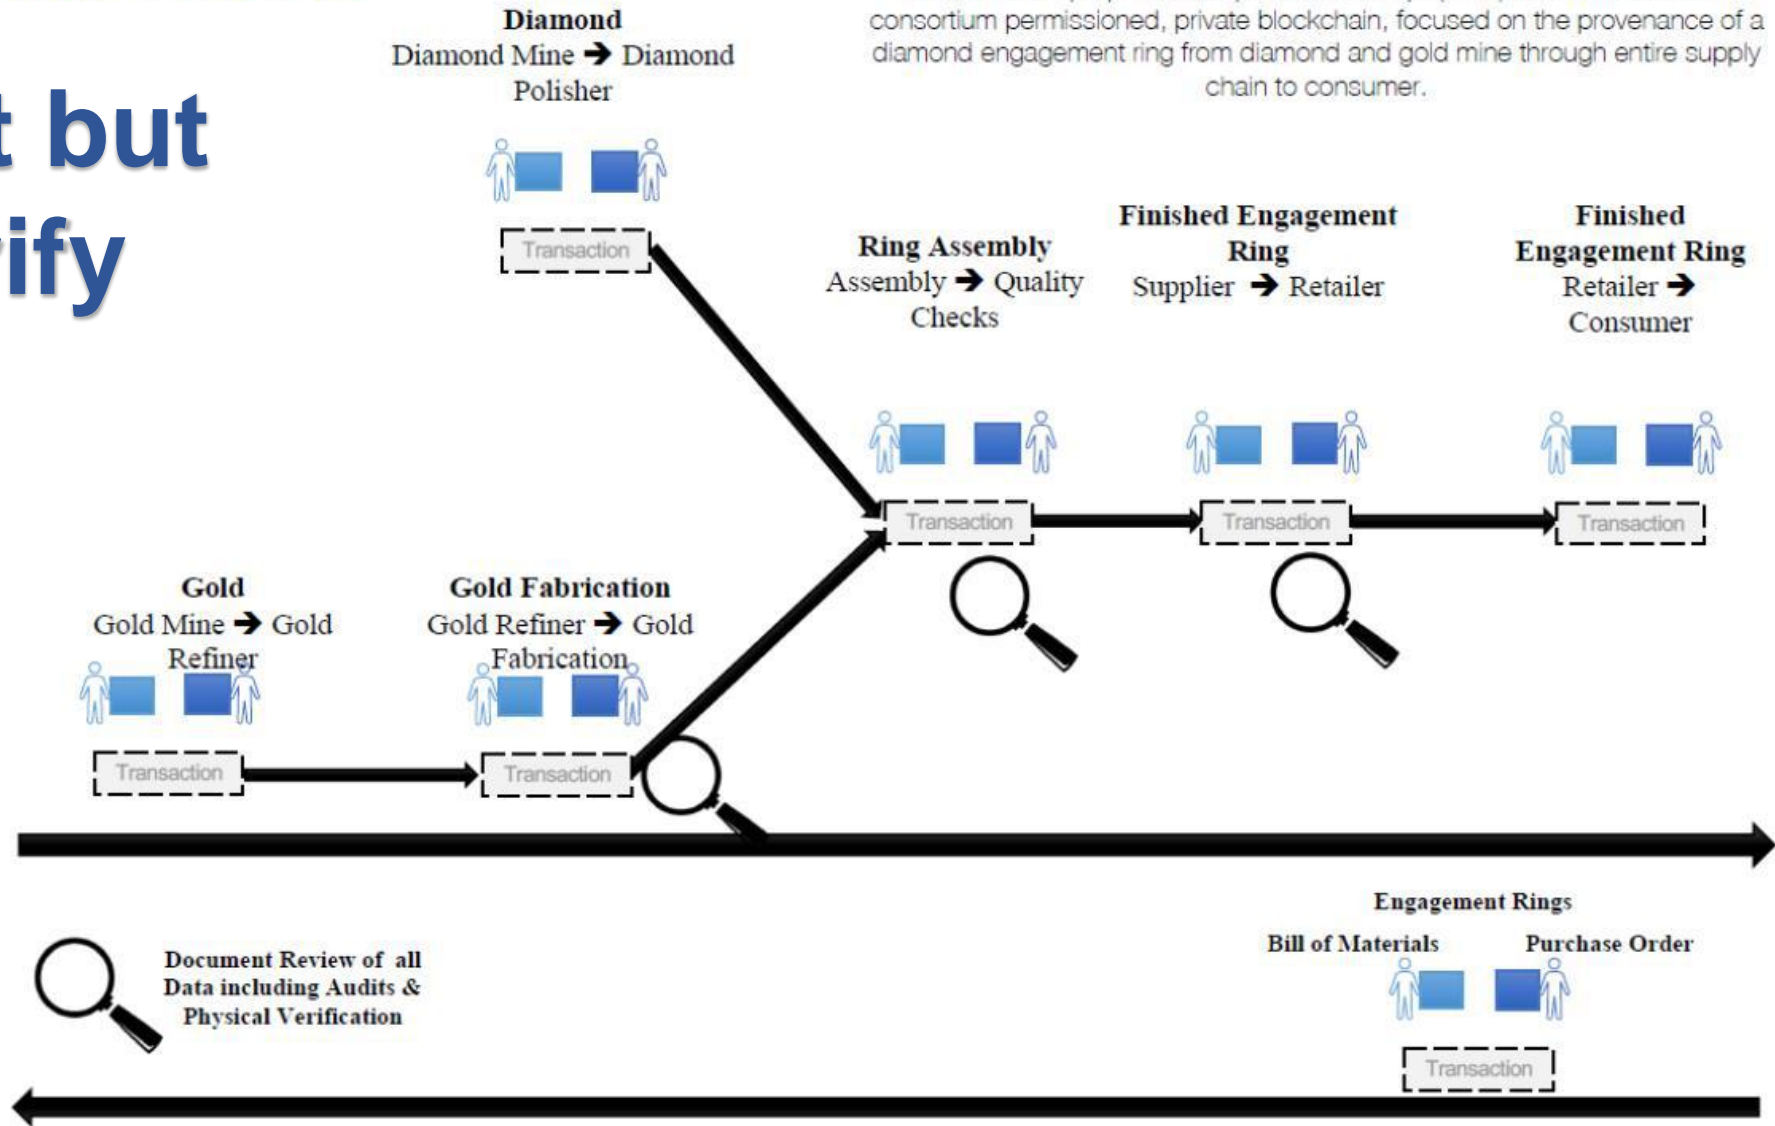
t but
rify

Diamond
Diamond Mine ➔ Diamond Polisher

consortium permissioned, private blockchain, focused on the provenance of a diamond engagement ring from diamond and gold mine through entire supply chain to consumer.

Transaction

Ring Assembly
Assembly ➔ Quality Checks

Finished Engagement Ring
Supplier ➔ Retailer

Finished Engagement Ring
Retailer ➔ Consumer

Transaction

Transaction

Transaction

Gold
Gold Mine ➔ Gold Refiner

Gold Fabrication
Gold Refiner ➔ Gold Fabrication

Transaction

Transaction

Engagement Rings
Bill of Materials
Purchase Order

Document Review of all Data including Audits & Physical Verification

Transaction